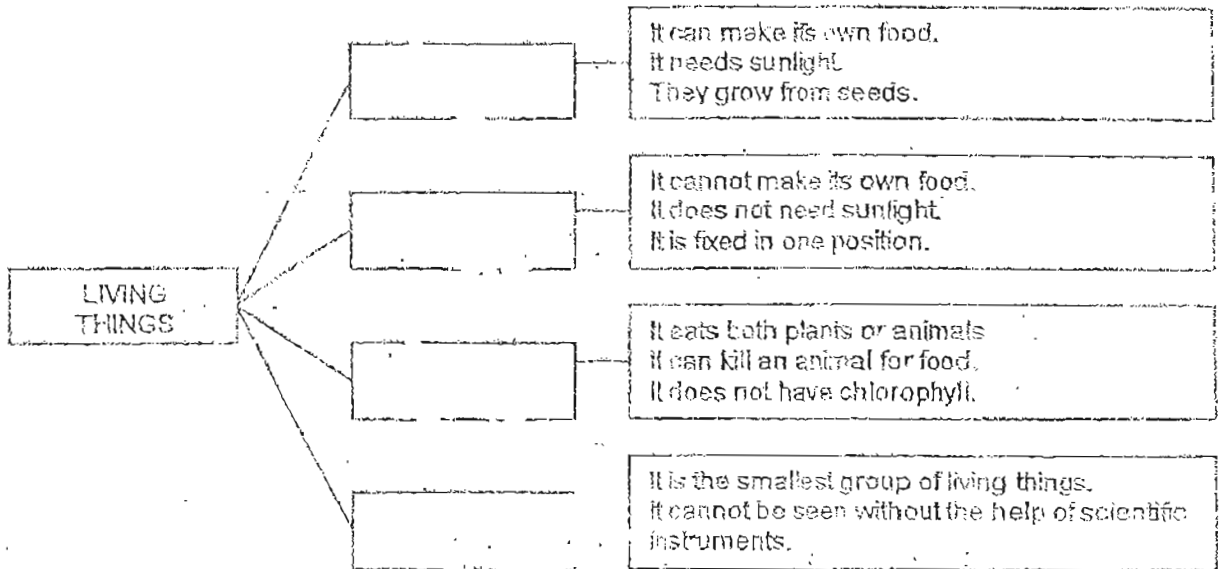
LIVING THINGS

It can make its own food.
It needs sunlight.
They grow from seeds.

It cannot make its own food.
It does not need sunlight.
It is fixed in one position.

It eats both plants or animals
It can kill an animal for food.
It does not have chlorophyll.

It is the smallest group of living things.
It cannot be seen without the help of scientific instruments.